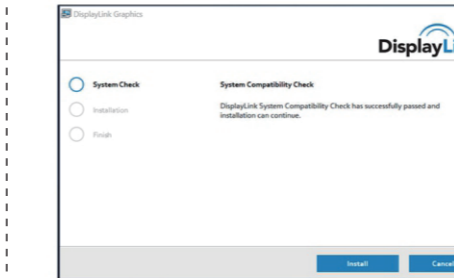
DisplayLink Graphics

DisplayLi

System Check

Installation

Finish

System Compatibility Check

DisplayLink System Compatibility Check has successfully passed and installation can continue.

Install

Cance